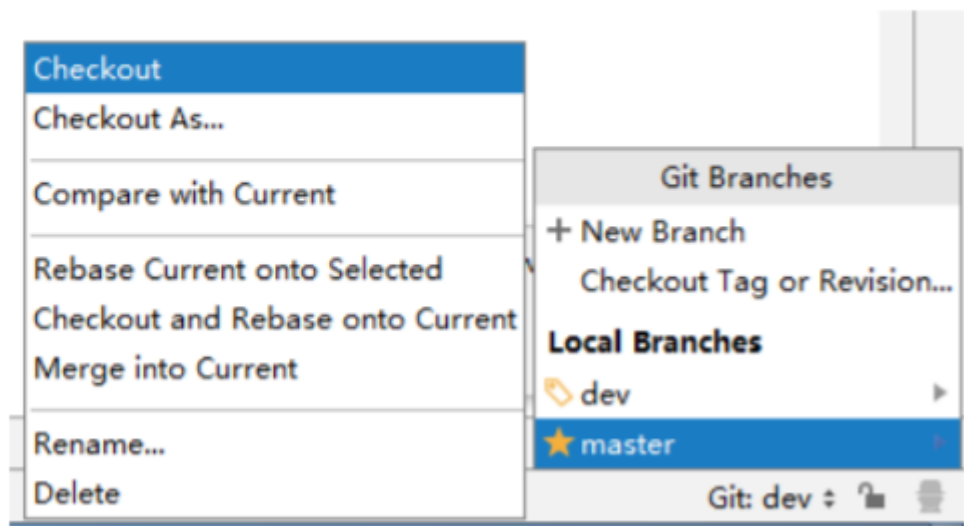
Checkout
Checkout As...

Compare with Current

Rebase Current onto Selected
Checkout and Rebase onto Current
Merge into Current

Rename...
Delete

Git Branches
+ New Branch
Checkout Tag or Revision...
Local Branches
dev
master

Git: dev